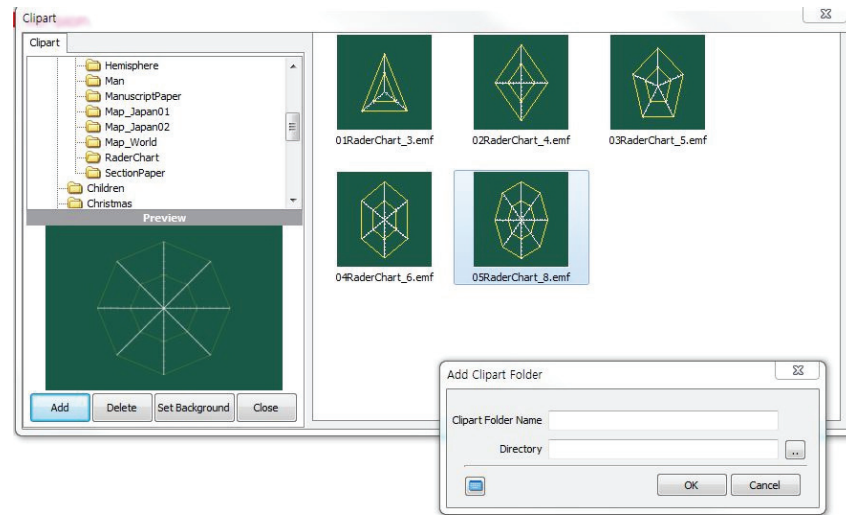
Clipart

Clipart

Hemisphere
Man
ManuscriptPaper
Map_Japan01
Map_Japan02
Map_World
RaderChart
SectionPaper
Children
Christmas

Preview

Add
Delete
Set Background
Close

01RaderChart_3.emf
02RaderChart_4.emf
03RaderChart_5.emf
04RaderChart_6.emf
05RaderChart_8.emf

Add Clipart Folder

Clipart Folder Name
Directory
..
OK
Cancel